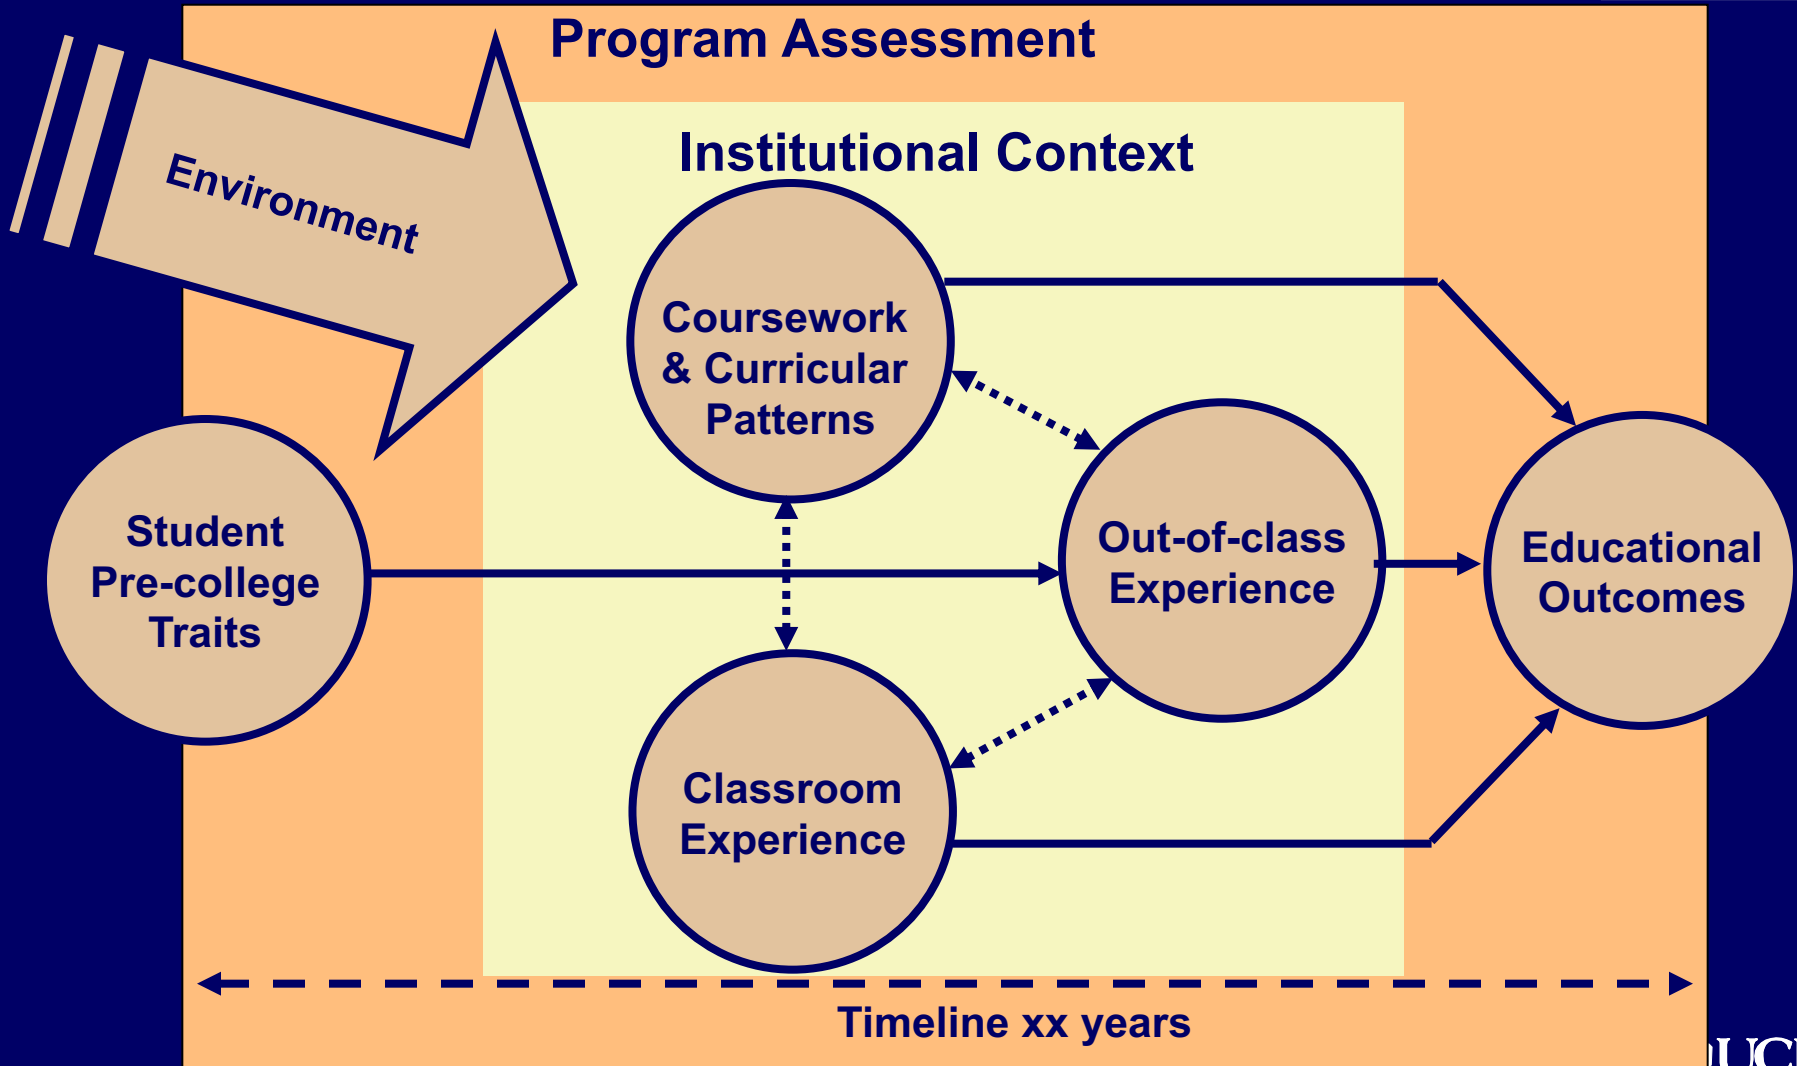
Program Assessment

Environment

Institutional Context

Coursework & Curricular Patterns

Student Pre-college Traits

Out-of-class Experience

Educational Outcomes

Classroom Experience

Timeline xx years

UC